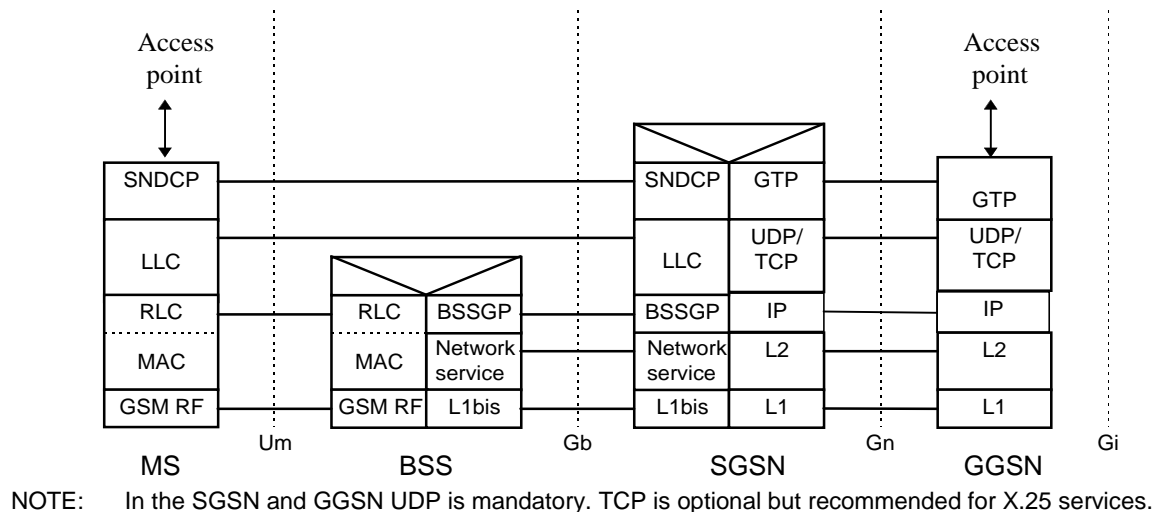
Access point

Access point

SNDCP
LLC
RLC
MAC
GSM RF

RLC
MAC
GSM RF
BSSGP
Network service
L1bis

SNDCP
LLC
BSSGP
Network service
L1bis
GTP
UDP/ TCP
IP
L2
L1

GTP
UDP/ TCP
IP
L2
L1

Um
Gb
Gn
Gi

MS
BSS
SGSN
GGSN

NOTE: In the SGSN and GGSN UDP is mandatory. TCP is optional but recommended for X.25 services.